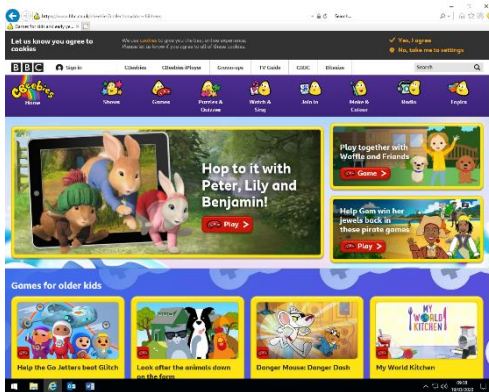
http://www.bbc.co.uk/cbeebies/games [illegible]
Games for kids and early ye... ×
Search...

Let us know you agree to cookies
We use cookies to give you the best online experience. Please let us know if you agree to all of these cookies.
✓ Yes, I agree
› No, take me to settings

BBC
Sign in
CBeebies
CBeebies iPlayer
Grownups
TV Guide
CBBC
Bitesize
Search

cbeebies
Home
Shows
Games
Puzzles & Quizzes
Watch & Sing
Join In
Make & Colour
Radio
Explore

Hop to it with Peter, Lily and Benjamin!
Play >

Play together with Waffle and Friends
Game >

Help Gem win her jewels back in these pirate games
Play >

Games for older kids

Help the Go Jetters beat Glitch

Look after the animals down on the farm

Danger Mouse: Danger Dash

MY WORLD KITCHEN
My World Kitchen

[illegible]